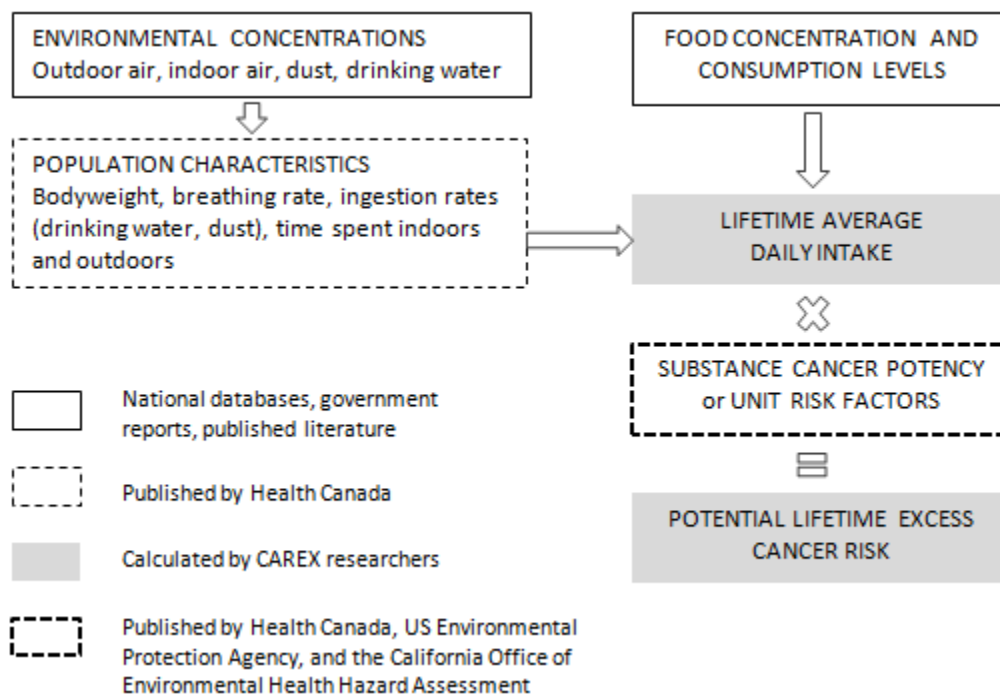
ENVIRONMENTAL CONCENTRATIONS
Outdoor air, indoor air, dust, drinking water

POPULATION CHARACTERISTICS
Bodyweight, breathing rate, ingestion rates (drinking water, dust), time spent indoors and outdoors

FOOD CONCENTRATION AND CONSUMPTION LEVELS

LIFETIME AVERAGE DAILY INTAKE

SUBSTANCE CANCER POTENCY or UNIT RISK FACTORS

POTENTIAL LIFETIME EXCESS CANCER RISK

National databases, government reports, published literature

Published by Health Canada

Calculated by CAREX researchers

Published by Health Canada, US Environmental Protection Agency, and the California Office of Environmental Health Hazard Assessment